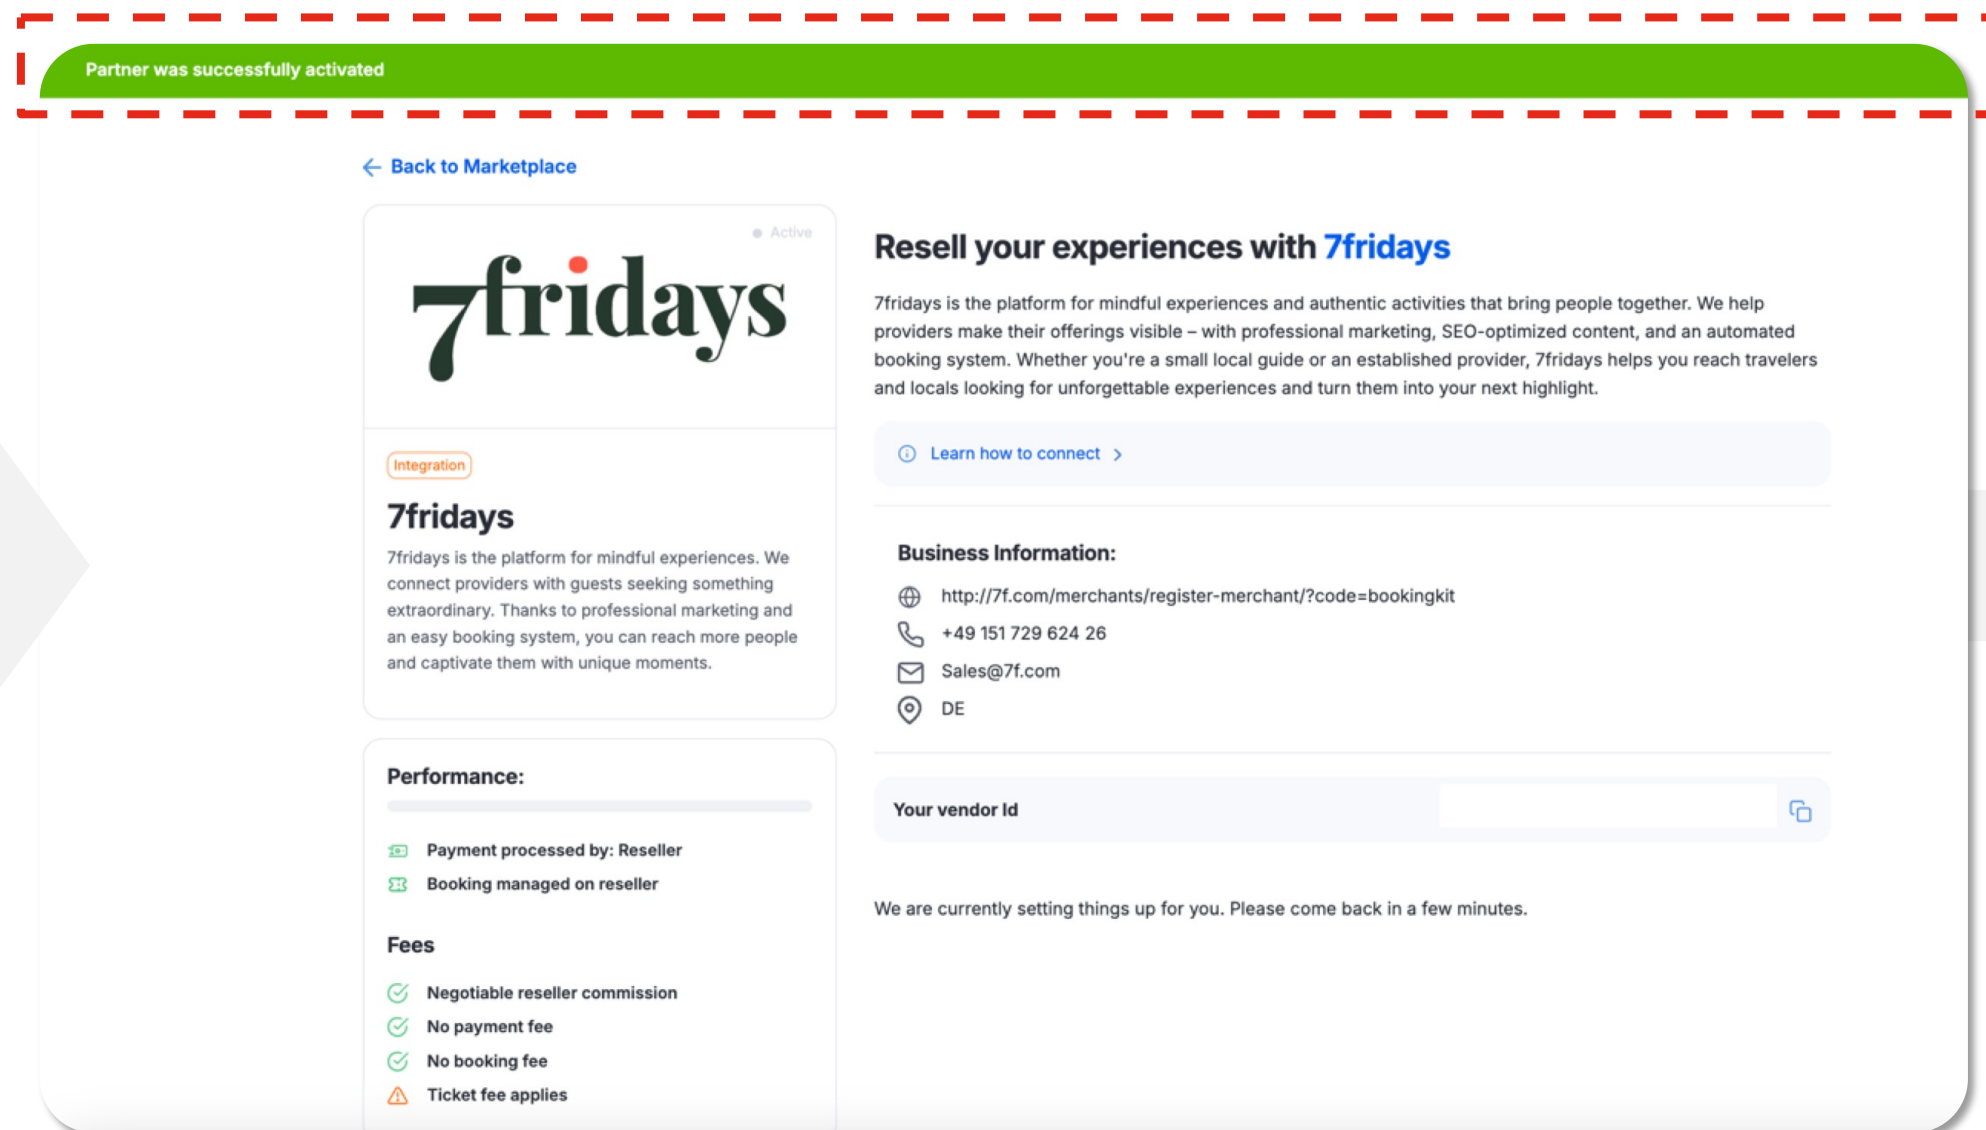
Partner was successfully activated

Back to Marketplace

Active

7fridays

Integration

7fridays

7fridays is the platform for mindful experiences. We connect providers with guests seeking something extraordinary. Thanks to professional marketing and an easy booking system, you can reach more people and captivate them with unique moments.

Performance:

Payment processed by: Reseller

Booking managed on reseller

Fees

Negotiable reseller commission

No payment fee

No booking fee

Ticket fee applies

Resell your experiences with 7fridays

7fridays is the platform for mindful experiences and authentic activities that bring people together. We help providers make their offerings visible – with professional marketing, SEO-optimized content, and an automated booking system. Whether you're a small local guide or an established provider, 7fridays helps you reach travelers and locals looking for unforgettable experiences and turn them into your next highlight.

Learn how to connect

Business Information:

http://7f.com/merchants/register-merchant/?code=bookingkit

+49 151 729 624 26

Sales@7f.com

DE

Your vendor Id

We are currently setting things up for you. Please come back in a few minutes.